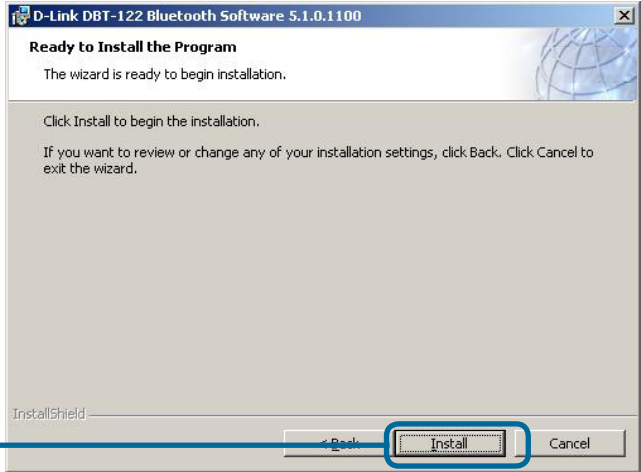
D-Link DBT-122 Bluetooth Software 5.1.0.1100

Ready to Install the Program

The wizard is ready to begin installation.

Click Install to begin the installation.

If you want to review or change any of your installation settings, click Back. Click Cancel to exit the wizard.

InstallShield

< Back

Install

Cancel